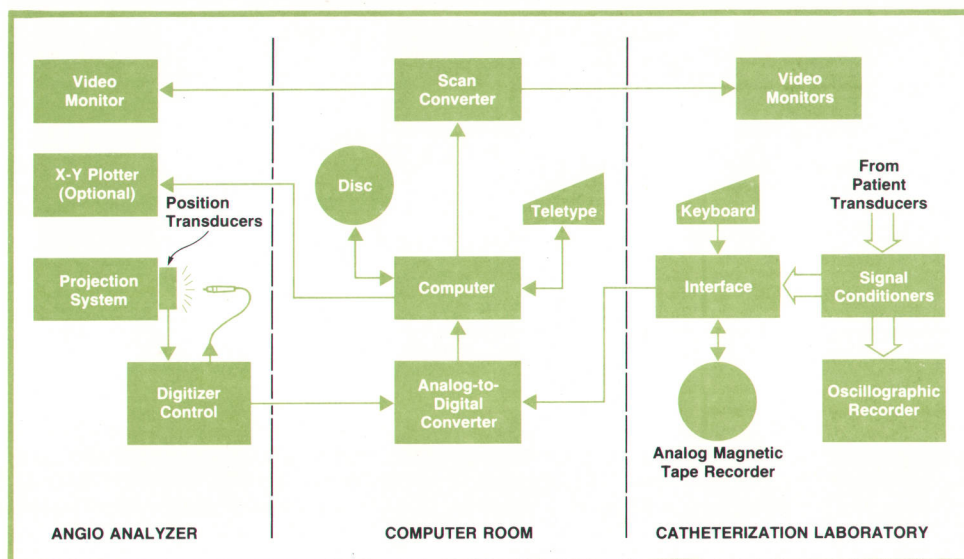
Video Monitor

Scan Converter

Video Monitors

X-Y Plotter (Optional)

Disc

Teletype

Keyboard

From Patient Transducers

Position Transducers

Projection System

Computer

Interface

Signal Conditioners

Digitizer Control

Analog-to-Digital Converter

Analog Magnetic Tape Recorder

Oscillographic Recorder

ANGIO ANALYZER

COMPUTER ROOM

CATHETERIZATION LABORATORY